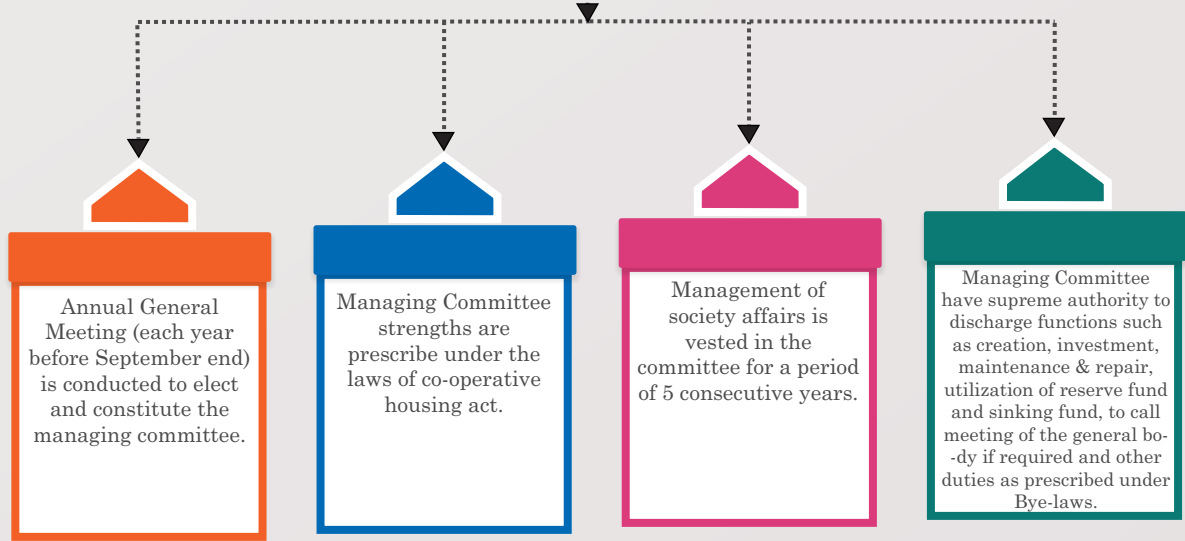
Annual General Meeting (each year before September end) is conducted to elect and constitute the managing committee.

Managing Committee strengths are prescribe under the laws of co-operative housing act.

Management of society affairs is vested in the committee for a period of 5 consecutive years.

Managing Committee have supreme authority to discharge functions such as creation, investment, maintenance & repair, utilization of reserve fund and sinking fund, to call meeting of the general bo--dy if required and other duties as prescribed under Bye-laws.